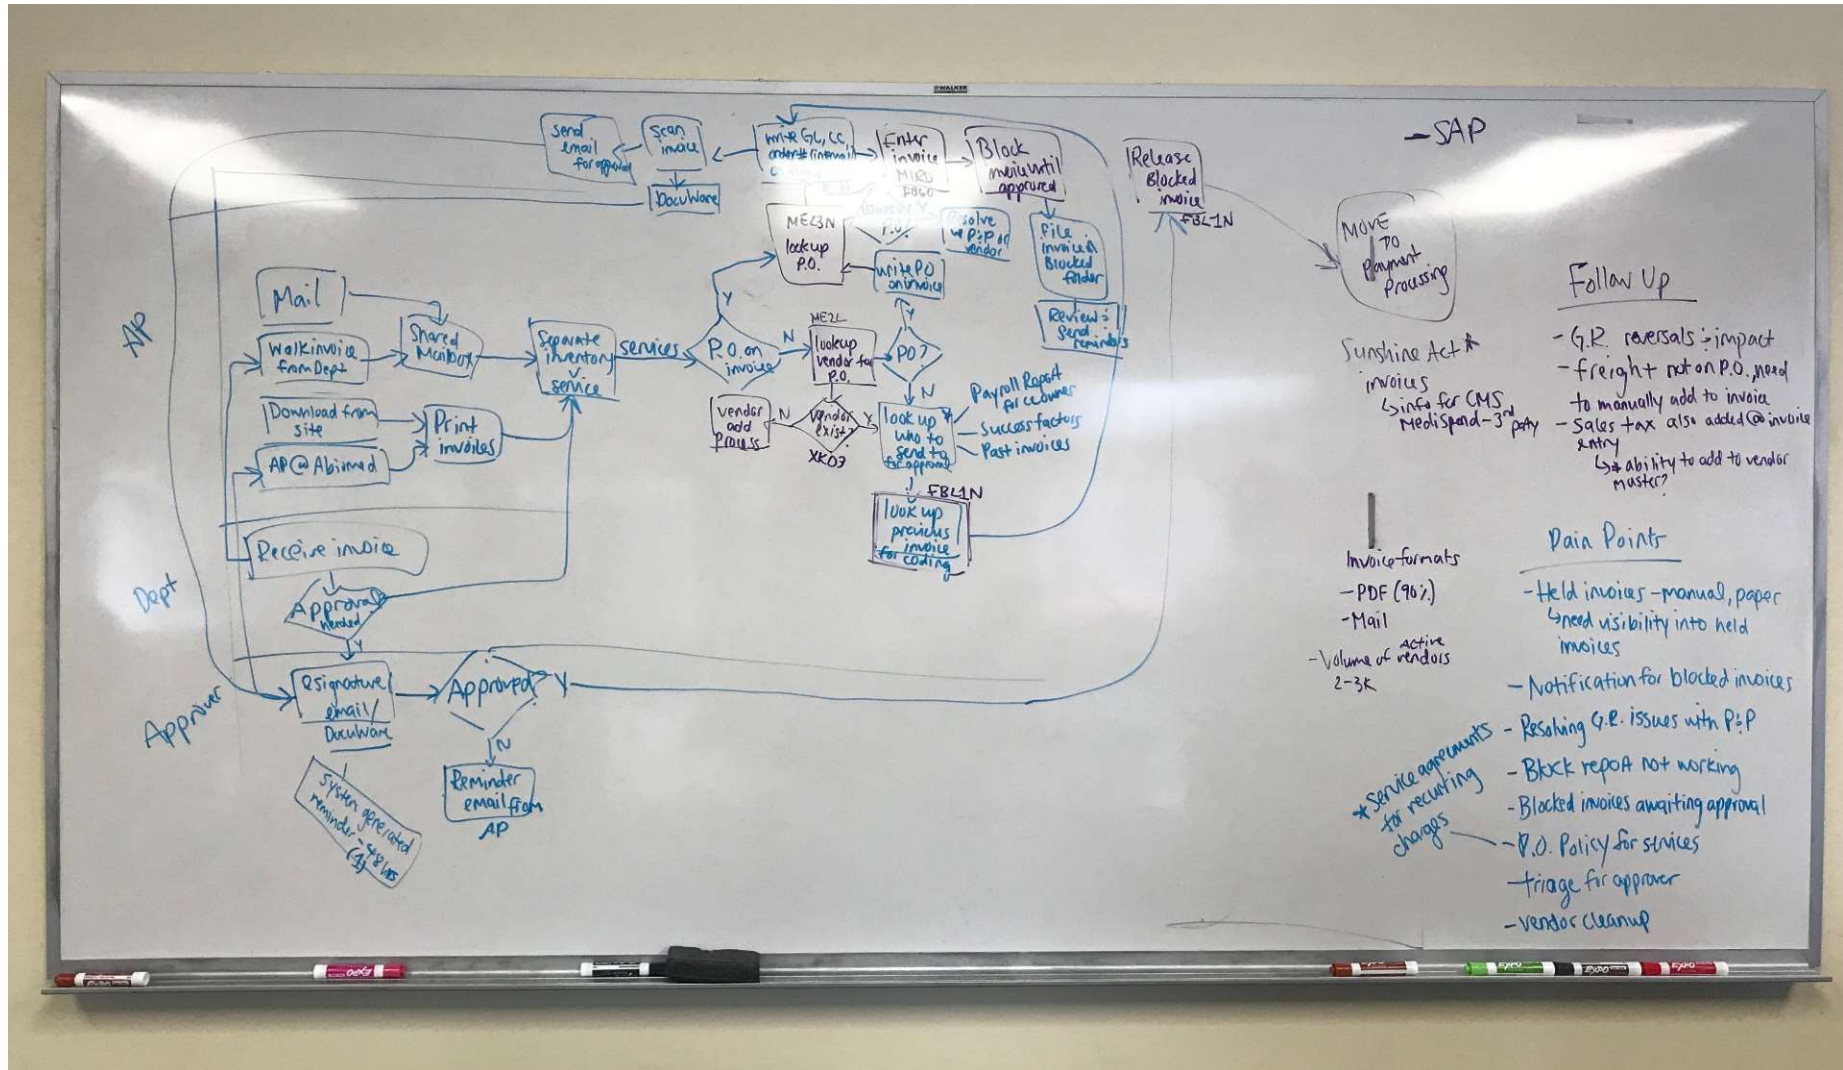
WALKER

-SAP

Send email for approval

Scan invoice

DocuWare

write GL, CC order# (internal)

Enter invoice MIRO FB60

Block invoice until approved

Release Blocked invoice

FBL1N

ME23N

look up P.O.

Resolve w/ P&P or vendor

P.O.

write PO on invoice

File invoice & Blocked folder

Review & Send reminders

MOVE TO Payment Processing

AP

Mail

Walk in invoice from Dept

Download from site

AP@Abiomed

Shared Mailbox

Print invoices

Separate inventory v. service

services

P.O. on invoice

Y

N

ME2L

lookup vendor for P.O.

PO?

Y

N

vendor add process

N

Vendor exist

Y

XK03

look up who to send to for approval

Payroll Report for cc owner

Success factors

Past invoices

FBL1N

look up previous invoice for coding

Dept

Receive invoice

Approval needed

Y

Approver

E-signature/email/DocuWare

Approved?

Y

N

Reminder email from AP

System generated reminder @ 48 hrs

Follow Up

- G.R. reversals & impact

- freight not on P.O. need to manually add to invoice

- Sales tax also added @ invoice entry

↳ ability to add to vendor master?

Sunshine Act *

invoices

↳ info for CMS

MediSpend - 3rd party

Invoice formats

- PDF (90%)

- Mail

- Volume of active vendors 2-3K

Pain Points

- Held invoices - manual, paper

↳ need visibility into held invoices

- Notification for blocked invoices

- Resolving G.R. issues with P&P

- Block report not working

- Blocked invoices awaiting approval

- P.O. Policy for services

- triage for approver

- vendor cleanup

* Service agreements for recurring charges

EXPO